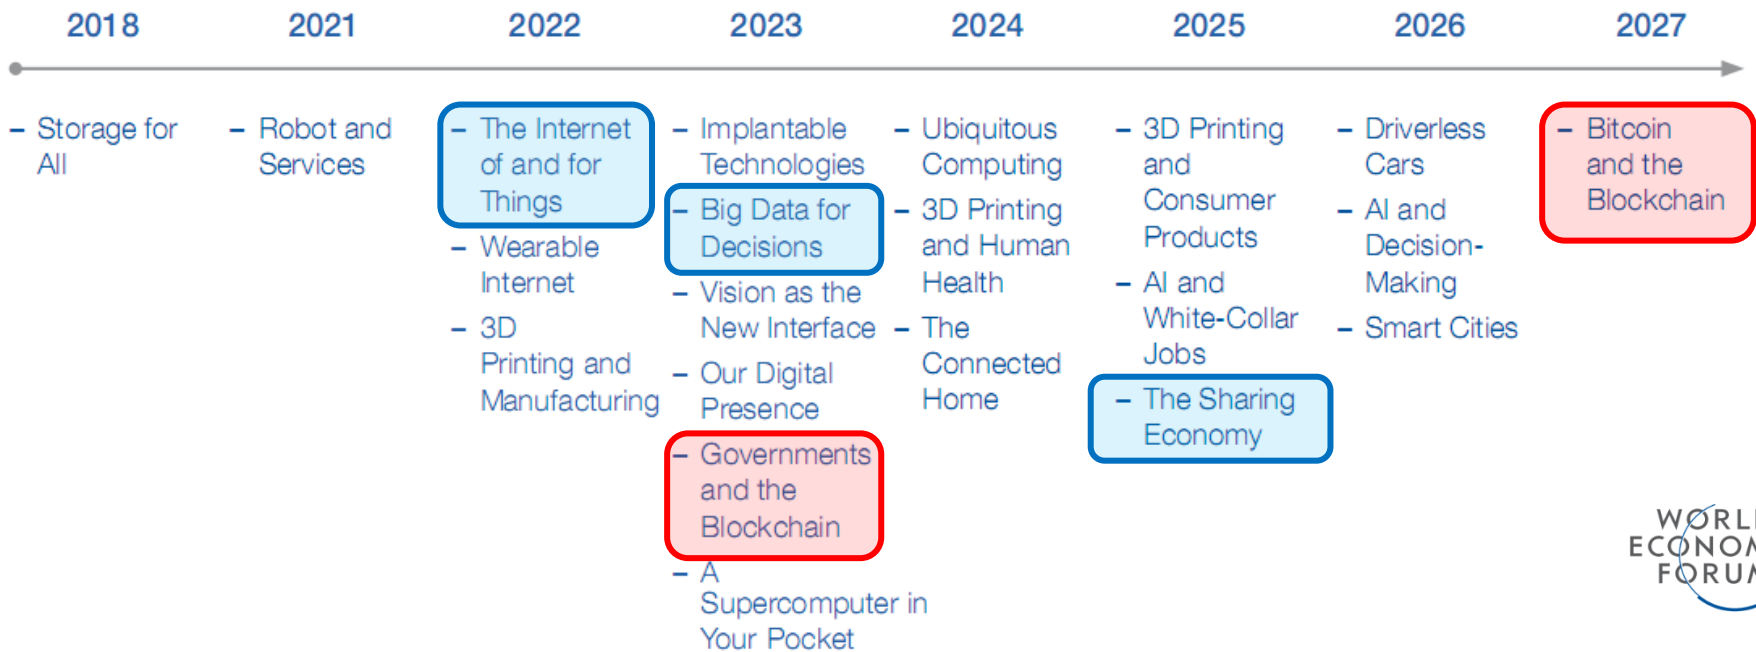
2018 2021 2022 2023 2024 2025 2026 2027

– Storage for All

– Robot and Services

– The Internet of and for Things
– Wearable Internet
– 3D Printing and Manufacturing

– Implantable Technologies
– Big Data for Decisions
– Vision as the New Interface
– Our Digital Presence
– Governments and the Blockchain
– A Supercomputer in Your Pocket

– Ubiquitous Computing
– 3D Printing and Human Health
– The Connected Home

– 3D Printing and Consumer Products
– AI and White-Collar Jobs
– The Sharing Economy

– Driverless Cars
– AI and Decision-Making
– Smart Cities

– Bitcoin and the Blockchain

WORL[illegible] ECONOM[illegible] FORUM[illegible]